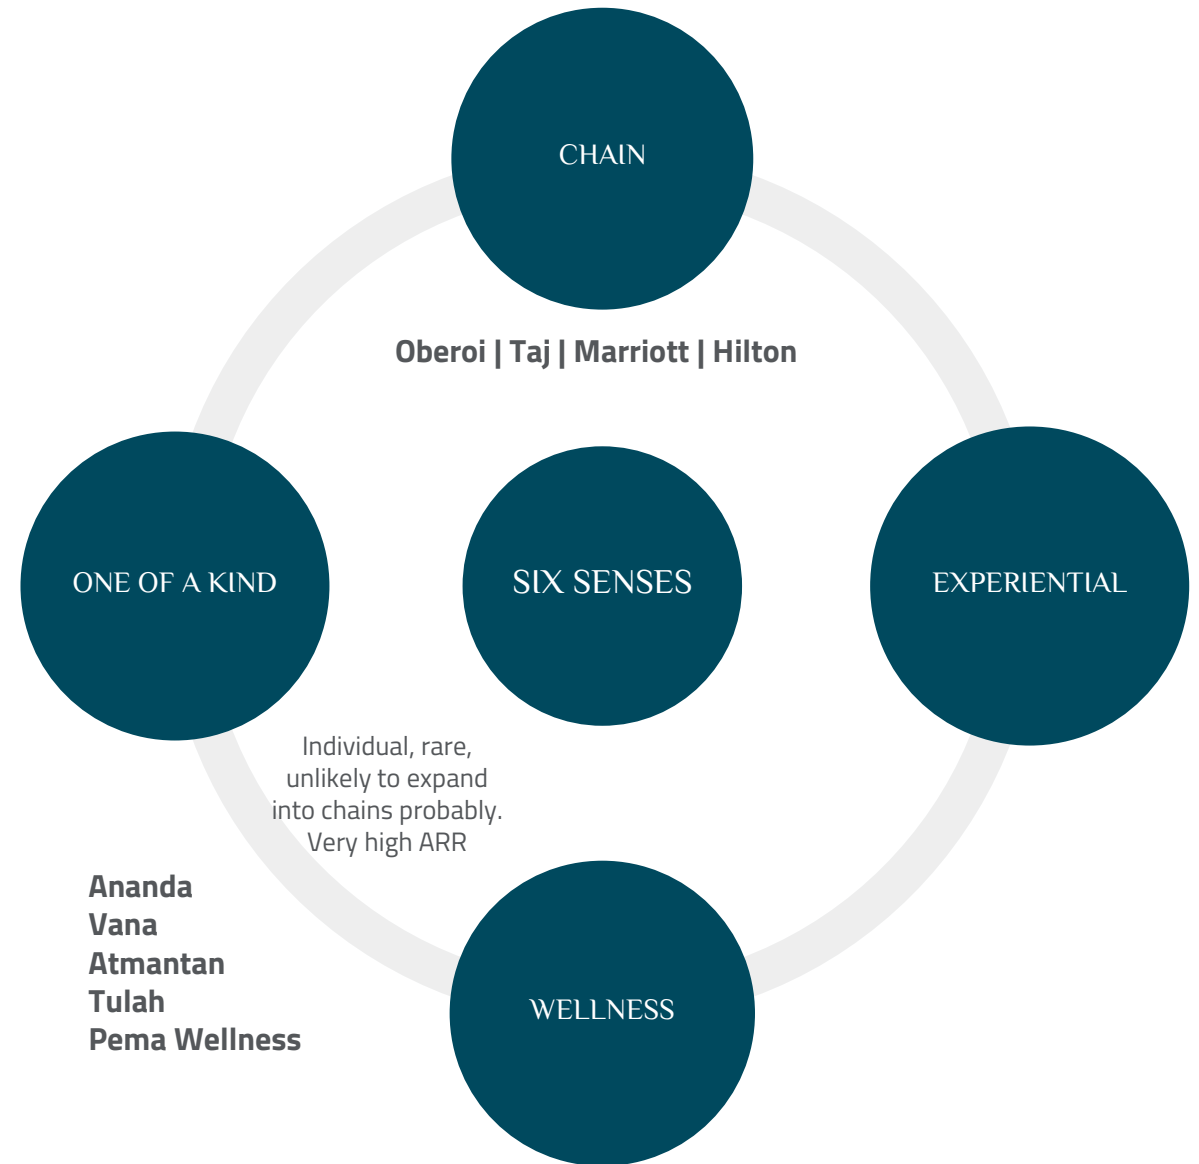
CHAIN

Oberoi | Taj | Marriott | Hilton

ONE OF A KIND

SIX SENSES

EXPERIENTIAL

Individual, rare, unlikely to expand into chains probably. Very high ARR

Ananda
Vana
Atmantan
Tulah
Pema Wellness

WELLNESS